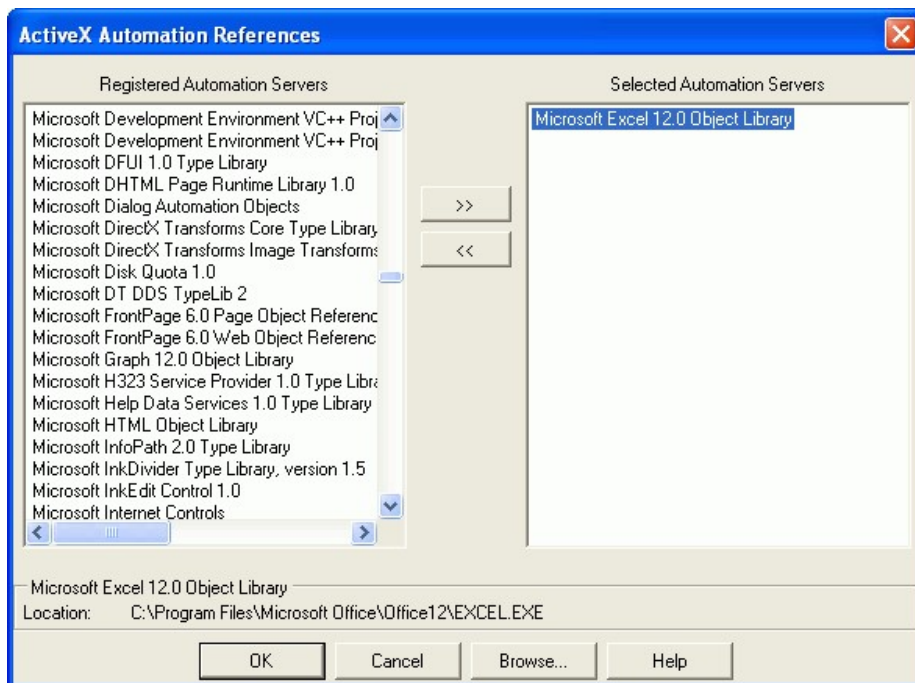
ActiveX Automation References

Registered Automation Servers

Microsoft Development Environment VC++ Proj
Microsoft Development Environment VC++ Proj
Microsoft DFUI 1.0 Type Library
Microsoft DHTML Page Runtime Library 1.0
Microsoft Dialog Automation Objects
Microsoft DirectX Transforms Core Type Library
Microsoft DirectX Transforms Image Transforms
Microsoft Disk Quota 1.0
Microsoft DT DDS TypeLib 2
Microsoft FrontPage 6.0 Page Object Referenc
Microsoft FrontPage 6.0 Web Object Referenc
Microsoft Graph 12.0 Object Library
Microsoft H323 Service Provider 1.0 Type Libra
Microsoft Help Data Services 1.0 Type Library
Microsoft HTML Object Library
Microsoft InfoPath 2.0 Type Library
Microsoft InkDivider Type Library, version 1.5
Microsoft InkEdit Control 1.0
Microsoft Internet Controls

>>

<<

Selected Automation Servers

Microsoft Excel 12.0 Object Library

Microsoft Excel 12.0 Object Library
Location: C:\Program Files\Microsoft Office\Office12\EXCEL.EXE

OK
Cancel
Browse...
Help